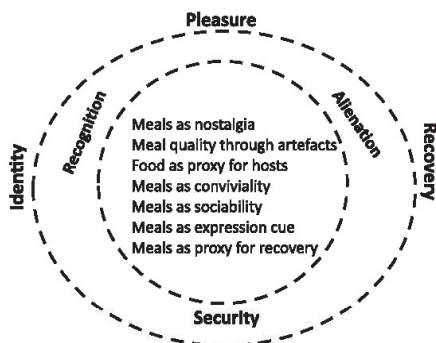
Pleasure

Identity

Recognition

Alienation

Recovery

Meals as nostalgia
Meal quality through artefacts
Food as proxy for hosts
Meals as conviviality
Meals as sociability
Meals as expression cue
Meals as proxy for recovery

Security